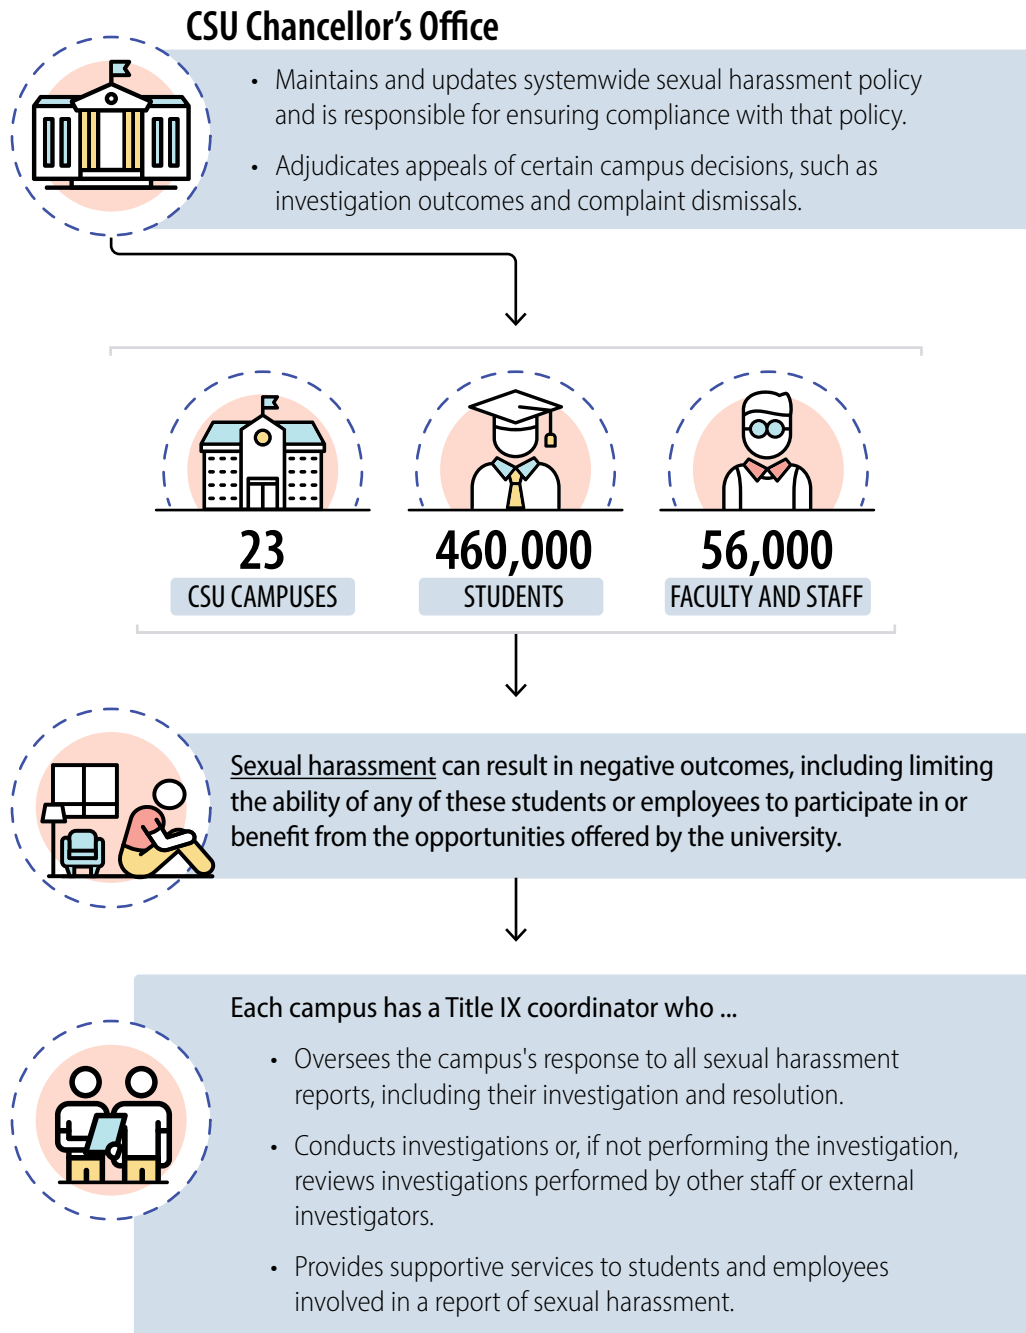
CSU Chancellor's Office

• Maintains and updates systemwide sexual harassment policy and is responsible for ensuring compliance with that policy.

• Adjudicates appeals of certain campus decisions, such as investigation outcomes and complaint dismissals.

23
CSU CAMPUSES

460,000
STUDENTS

56,000
FACULTY AND STAFF

Sexual harassment can result in negative outcomes, including limiting the ability of any of these students or employees to participate in or benefit from the opportunities offered by the university.

Each campus has a Title IX coordinator who ...

• Oversees the campus's response to all sexual harassment reports, including their investigation and resolution.

• Conducts investigations or, if not performing the investigation, reviews investigations performed by other staff or external investigators.

• Provides supportive services to students and employees involved in a report of sexual harassment.